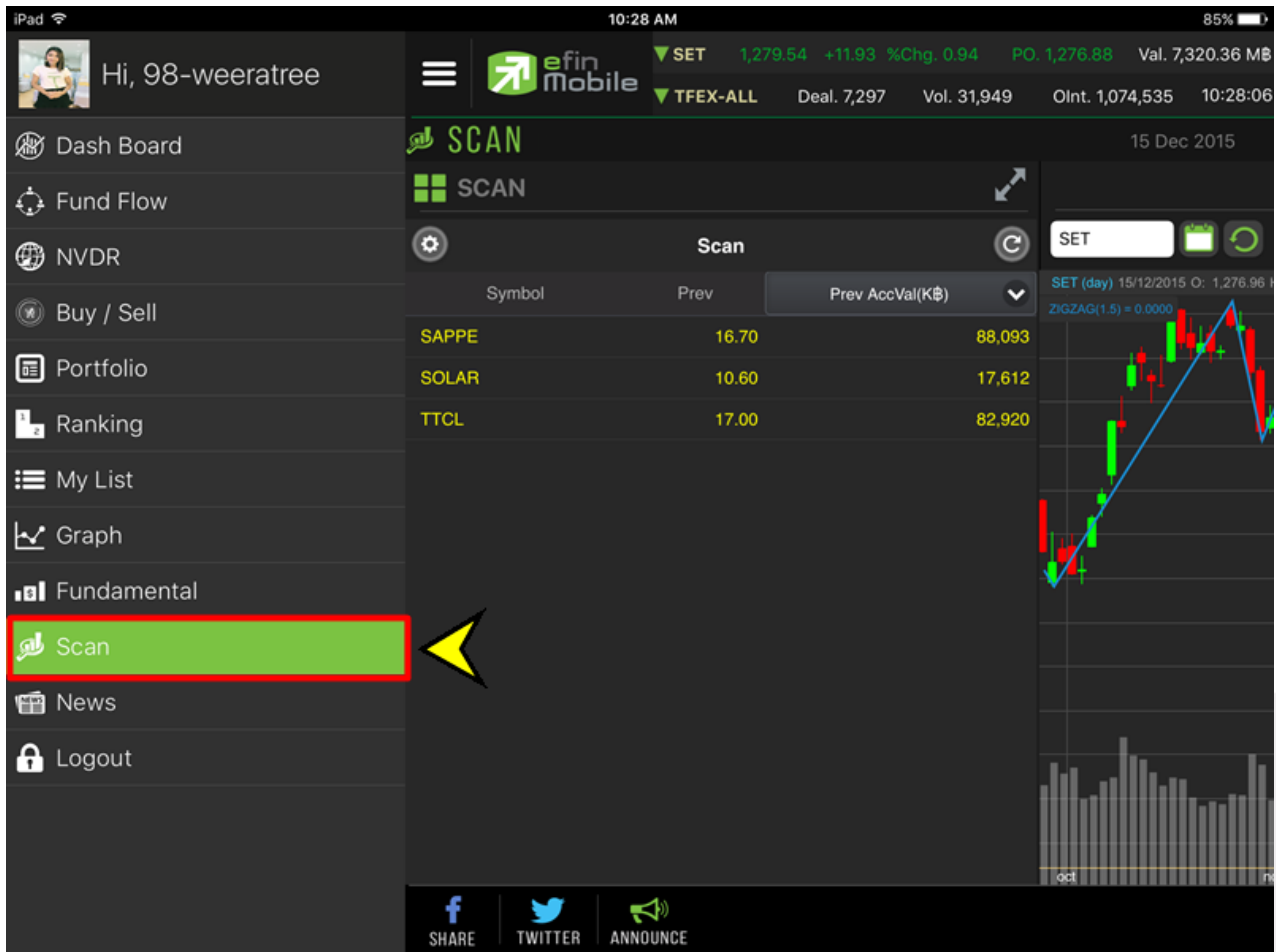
iPad
10:28 AM
85%

Hi, 98-weeratree

Dash Board
Fund Flow
NVDR
Buy / Sell
Portfolio
Ranking
My List
Graph
Fundamental
Scan
News
Logout

efin Mobile
▼SET 1,279.54 +11.93 %Chg. 0.94 PO. 1,276.88 Val. 7,320.36 M฿
▼TFEX-ALL Deal. 7,297 Vol. 31,949 OInt. 1,074,535 10:28:06

SCAN
15 Dec 2015

SCAN

Scan

| Symbol | Prev | Prev AccVal(K฿) |
|---|---|---|
| SAPPE | 16.70 | 88,093 |
| SOLAR | 10.60 | 17,612 |
| TTCL | 17.00 | 82,920 |

SET
SET (day) 15/12/2015 O: 1,276.96 H
ZIGZAG(1.5) = 0.0000
oct

SHARE TWITTER ANNOUNCE